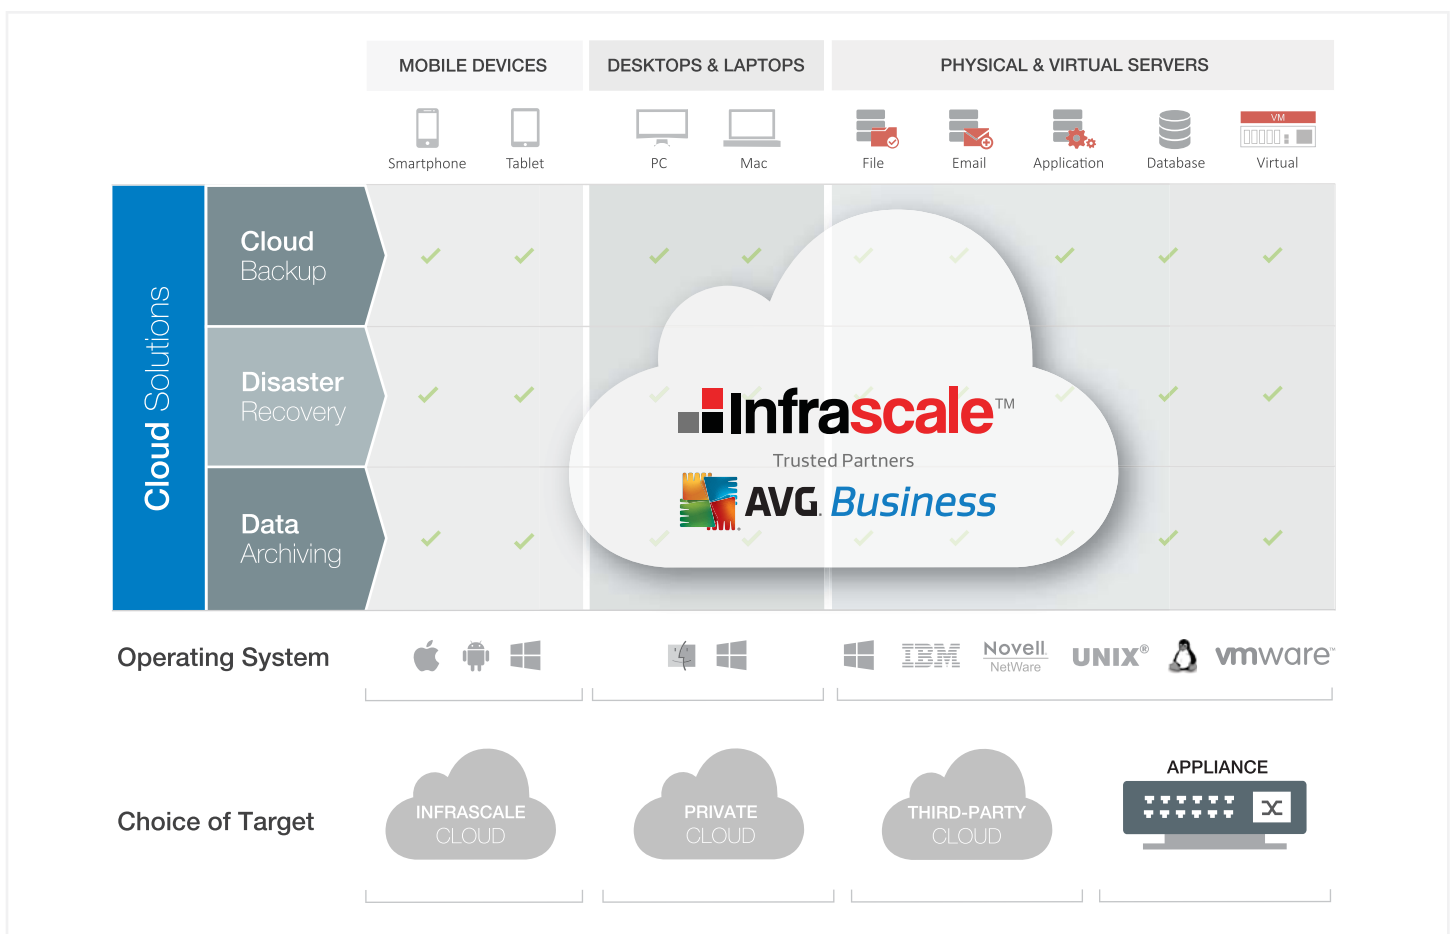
MOBILE DEVICES

DESKTOPS & LAPTOPS

PHYSICAL & VIRTUAL SERVERS

Smartphone

Tablet

PC

Mac

File

Email

Application

Database

VM

Virtual

Cloud Solutions

Cloud Backup

Disaster Recovery

Data Archiving

Infrascale™

Trusted Partners

AVG. Business

Operating System

IBM

Novell NetWare

UNIX®

vmware

Choice of Target

INFRASCALE CLOUD

PRIVATE CLOUD

THIRD-PARTY CLOUD

APPLIANCE